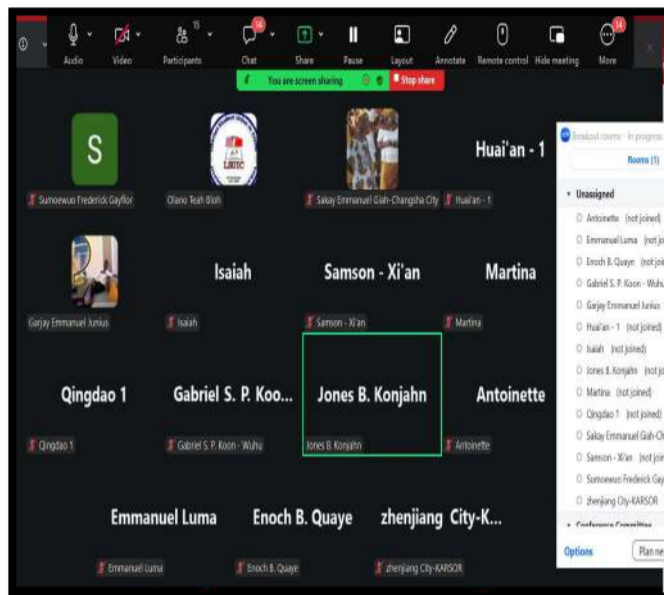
Audio Video 15 Participants 14 Chat Share Pause Layout Annotate Remote control Hide meeting 14 More

You are screen sharing Stop share

S

Sumoewuo Frederick Gayflor

Olano Teah Bloh

Sakay Emmanuel Giah-Changsha City

Huai'an - 1

Huai'an - 1

Garjay Emmanuel Junius

Isaiah

Isaiah

Samson - Xi'an

Samson - Xi'an

Martina

Martina

Qingdao 1

Qingdao 1

Gabriel S. P. Koo...

Gabriel S. P. Koon - Wuhu

Jones B. Konjahn

Jones B. Konjahn

Antoinette

Antoinette

Emmanuel Luma

Emmanuel Luma

Enoch B. Quaye

Enoch B. Quaye

zhenjiang City-K...

zhenjiang City-KARSOR

Breakout rooms - In progress

Rooms (1)

Unassigned

Antoinette (not joined)

Emmanuel Luma (not jo

Enoch B. Quaye (not joi

Gabriel S. P. Koon - Wuhu

Garjay Emmanuel Junius

Huai'an - 1 (not joined)

Isaiah (not joined)

Jones B. Konjahn (not joi

Martina (not joined)

Qingdao 1 (not joined)

Sakay Emmanuel Giah-Ch

Samson - Xi'an (not join

Sumoewuo Frederick Gay

zhenjiang City-KARSOR

Conference Committee

Options

Plan ne